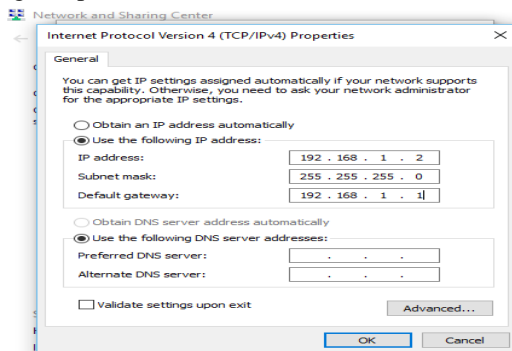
Network and Sharing Center

Internet Protocol Version 4 (TCP/IPv4) Properties

General

You can get IP settings assigned automatically if your network supports this capability. Otherwise, you need to ask your network administrator for the appropriate IP settings.

Obtain an IP address automatically

Use the following IP address:

IP address: 192 . 168 . 1 . 2

Subnet mask: 255 . 255 . 255 . 0

Default gateway: 192 . 168 . 1 . 1

Obtain DNS server address automatically

Use the following DNS server addresses:

Preferred DNS server: . . .

Alternate DNS server: . . .

Validate settings upon exit

Advanced...

OK

Cancel